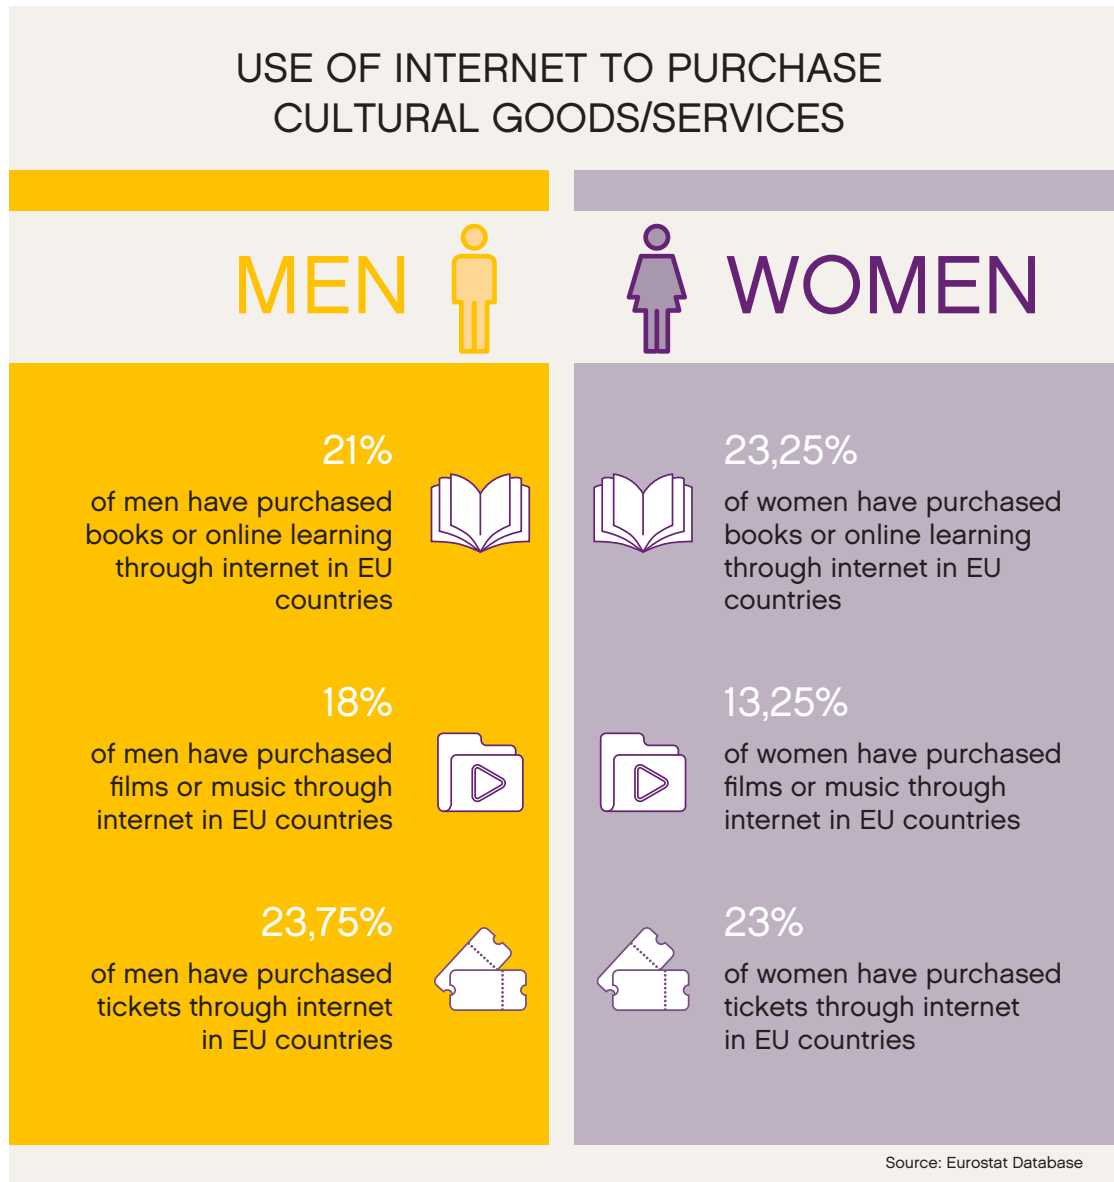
USE OF INTERNET TO PURCHASE CULTURAL GOODS/SERVICES

MEN

21%
of men have purchased books or online learning through internet in EU countries

18%
of men have purchased films or music through internet in EU countries

23,75%
of men have purchased tickets through internet in EU countries

WOMEN

23,25%
of women have purchased books or online learning through internet in EU countries

13,25%
of women have purchased films or music through internet in EU countries

23%
of women have purchased tickets through internet in EU countries

Source: Eurostat Database